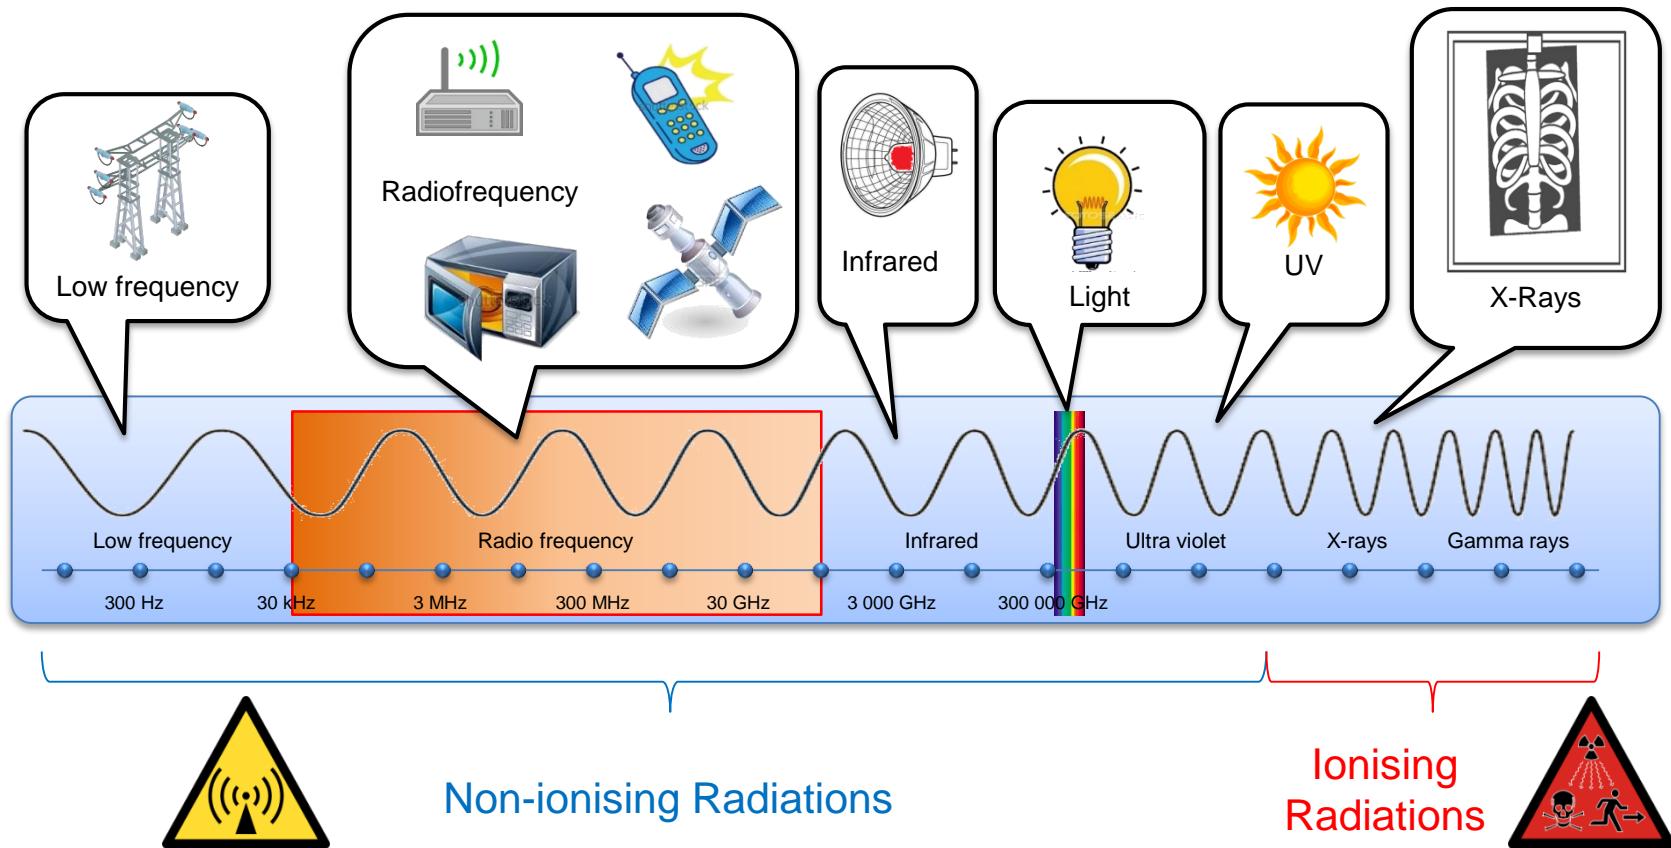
Low frequency

Radiofrequency

Infrared

Light

UV

X-Rays

Low frequency

Radio frequency

Infrared

Ultra violet

X-rays

Gamma rays

300 Hz

30 kHz

3 MHz

300 MHz

30 GHz

3 000 GHz

300 000 GHz

Non-ionising Radiations

Ionising Radiations